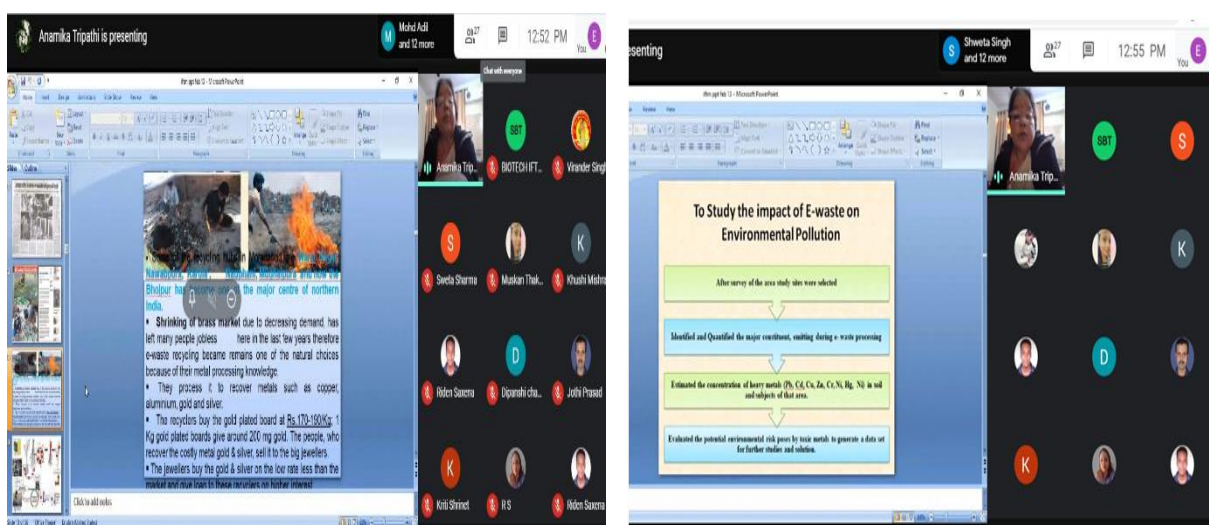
Anamika Tripathi is presenting

Mohd Adil and 12 more

27

12:52 PM

You

Chat with everyone

Click to add notes

Bhojpur has become one of the major centre of northern India.

• Shrinking of brass market due to decreasing demand, has left many people jobless here in the last few years therefore e-waste recycling became remains one of the natural choices because of their metal processing knowledge.

• They process it to recover metals such as copper, aluminium, gold and silver.

• The recyclers buy the gold plated board at Rs.170-190/Kg; 1 Kg gold plated boards give around 200 mg gold. The people, who recover the costly metal gold & silver, sell it to the big jewellers.

• The jewellers buy the gold & silver on the low rate less than the

Anamika Trip...

BIOTECH IFT...

Virander Singh

Sweta Sharma

Muskan Thak...

Khushi Mishra

Riden Saxena

Dipanshi cha...

Jothi Prasad

Kriti Shrinet

R S

Riden Saxena

esenting

Shweta Singh and 12 more

27

12:55 PM

You

Anamika Trip...

To Study the impact of E-waste on Environmental Pollution

After survey of the area study sites were selected

Identified and Quantified the major constituent, emitting during e-waste processing

Estimated the concentration of heavy metals (Pb, Cd, Cu, Zn, Cr, Ni, Hg, Ni) in soil and subjects of that area.

Evaluated the potential environmental risk poses by toxic metals to generate a data set for further studies and solution.